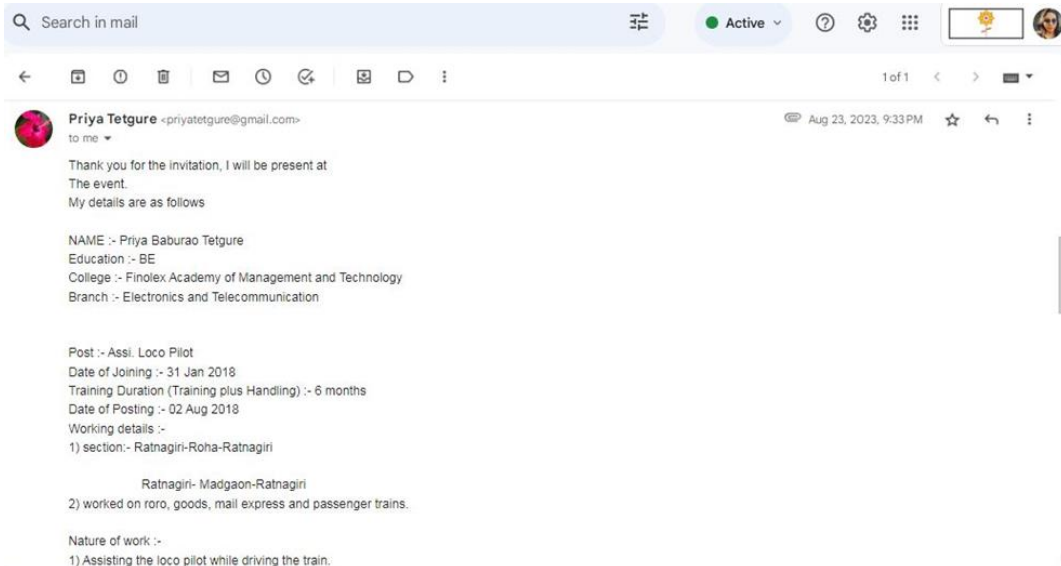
Search in mail

Active

1 of 1

Priya Tetgure <priyatetgure@gmail.com>
to me

Aug 23, 2023, 9:33 PM

Thank you for the invitation, I will be present at
The event.
My details are as follows

NAME :- Priya Baburao Tetgure
Education :- BE
College :- Finolex Academy of Management and Technology
Branch :- Electronics and Telecommunication

Post :- Assi. Loco Pilot
Date of Joining :- 31 Jan 2018
Training Duration (Training plus Handling) :- 6 months
Date of Posting :- 02 Aug 2018
Working details :-
1) section:- Ratnagiri-Roha-Ratnagiri

Ratnagiri- Madgaon-Ratnagiri
2) worked on roro, goods, mail express and passenger trains.

Nature of work :-
1) Assisting the loco pilot while driving the train.